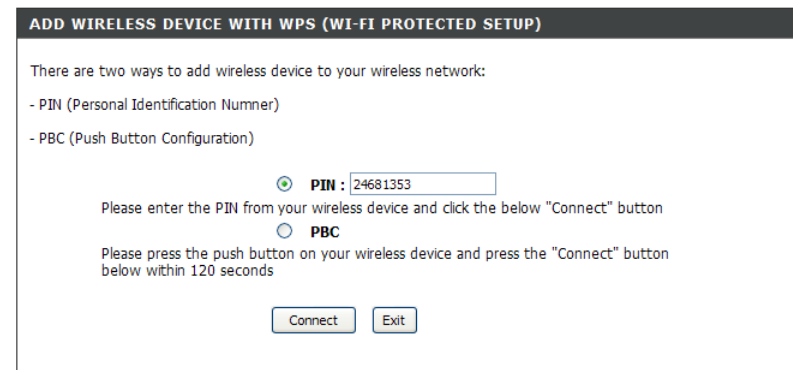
ADD WIRELESS DEVICE WITH WPS (WI-FI PROTECTED SETUP)

There are two ways to add wireless device to your wireless network:

- PIN (Personal Identification Numner)

- PBC (Push Button Configuration)

PIN : 24681353

Please enter the PIN from your wireless device and click the below "Connect" button

PBC

Please press the push button on your wireless device and press the "Connect" button below within 120 seconds

Connect Exit